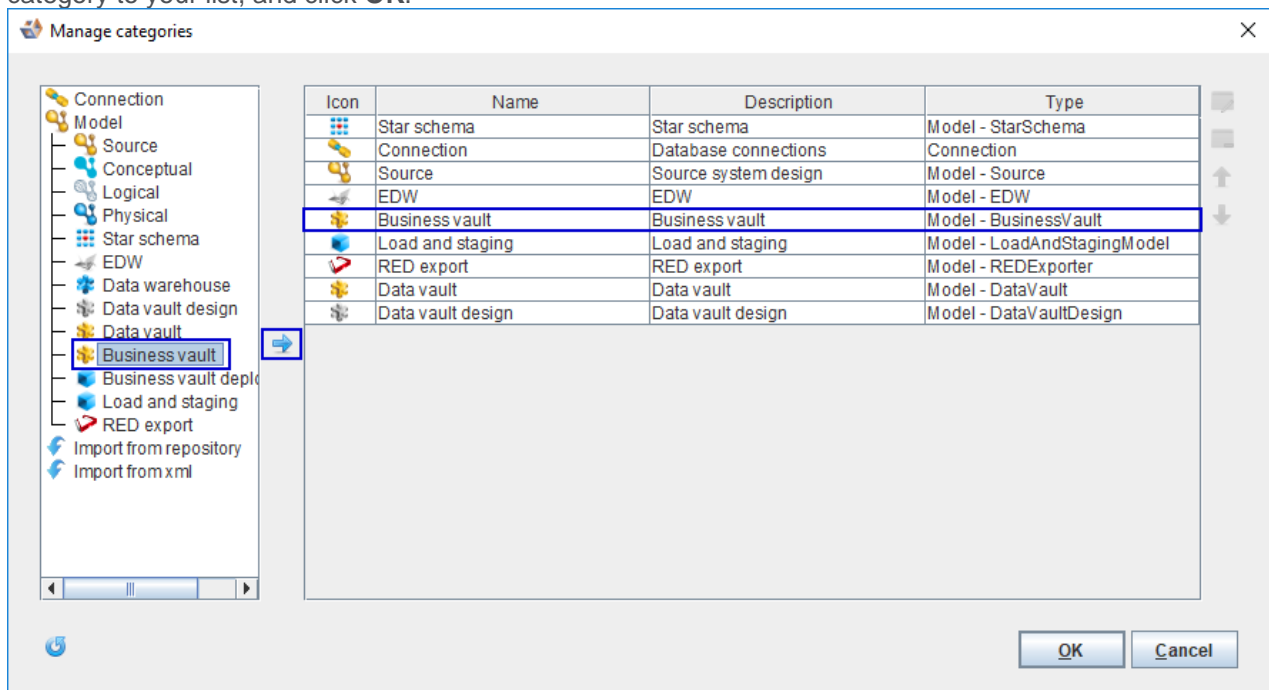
category to your list, and click OK.

Manage categories

Connection
Model
Source
Conceptual
Logical
Physical
Star schema
EDW
Data warehouse
Data vault design
Data vault
Business vault
Business vault deplo
Load and staging
RED export
Import from repository
Import from xml

| Icon | Name | Description | Type |
|---|---|---|---|
| | Star schema | Star schema | Model - StarSchema |
| | Connection | Database connections | Connection |
| | Source | Source system design | Model - Source |
| | EDW | EDW | Model - EDW |
| | Business vault | Business vault | Model - BusinessVault |
| | Load and staging | Load and staging | Model - LoadAndStagingModel |
| | RED export | RED export | Model - REDExporter |
| | Data vault | Data vault | Model - DataVault |
| | Data vault design | Data vault design | Model - DataVaultDesign |

OK
Cancel